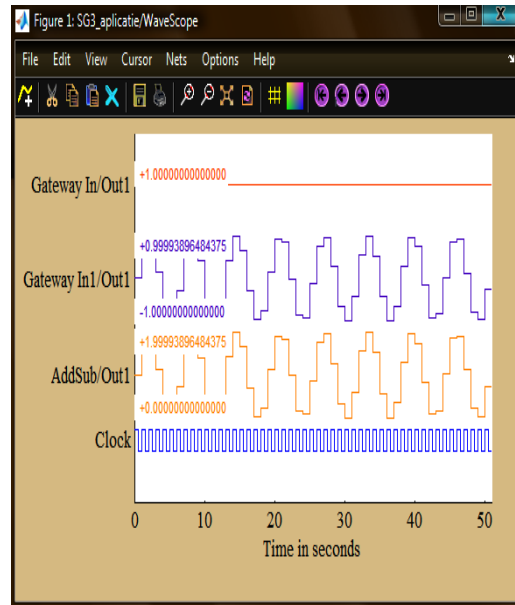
Figure 1: SG3_aplicatie/WaveScope

File Edit View Cursor Nets Options Help

Gateway In/Out1
+1.00000000000000

Gateway In1/Out1
+0.99993896484375
-1.00000000000000

AddSub/Out1
+1.99993896484375
+0.00000000000000

Clock

0 10 20 30 40 50
Time in seconds